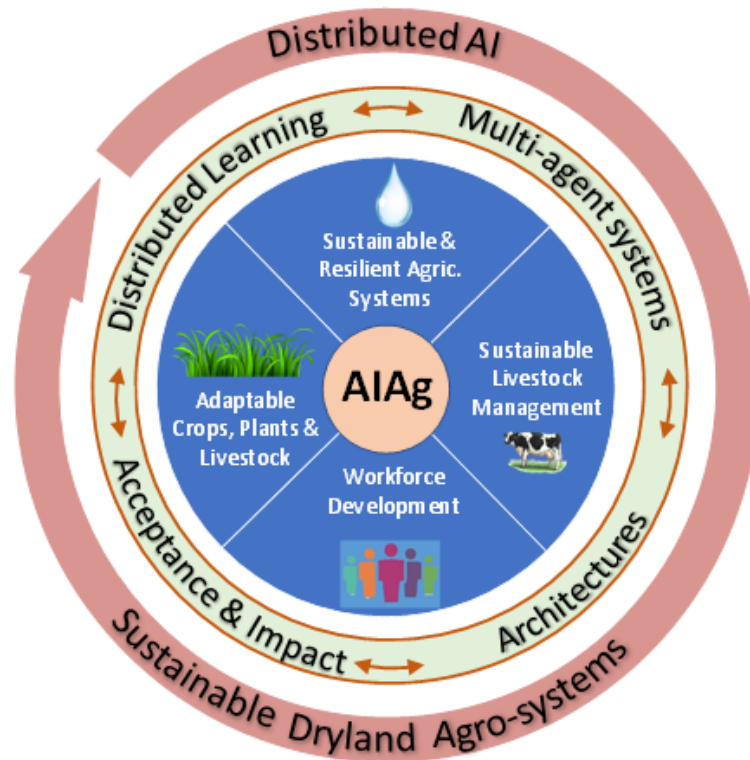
Distributed AI

Distributed Learning

Multi-agent systems

Architectures

Acceptance & Impact

Sustainable Dryland Agro-systems

Sustainable & Resilient Agric. Systems

Sustainable Livestock Management

Workforce Development

Adaptable Crops, Plants & Livestock

AIAg